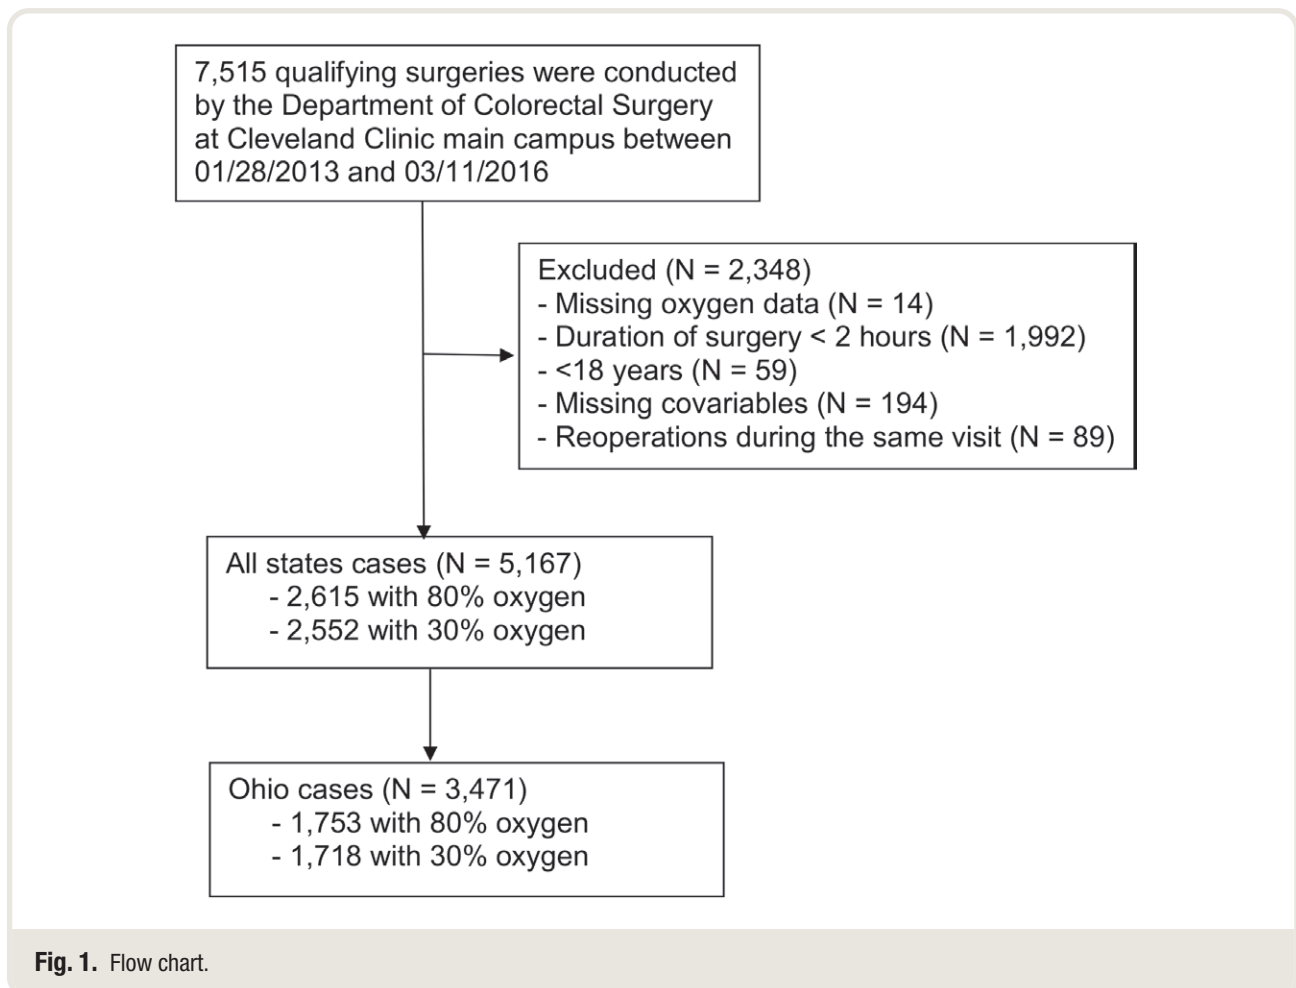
7,515 qualifying surgeries were conducted by the Department of Colorectal Surgery at Cleveland Clinic main campus between 01/28/2013 and 03/11/2016

Excluded (N = 2,348)
- Missing oxygen data (N = 14)
- Duration of surgery < 2 hours (N = 1,992)
- <18 years (N = 59)
- Missing covariables (N = 194)
- Reoperations during the same visit (N = 89)

All states cases (N = 5,167)
- 2,615 with 80% oxygen
- 2,552 with 30% oxygen

Ohio cases (N = 3,471)
- 1,753 with 80% oxygen
- 1,718 with 30% oxygen

Fig. 1. Flow chart.